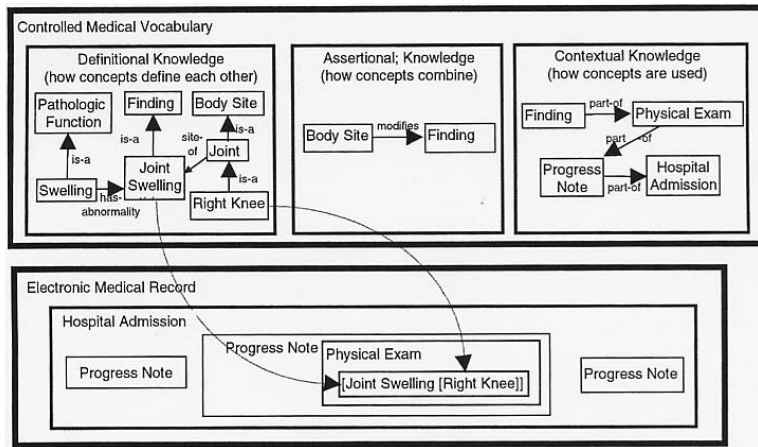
Controlled Medical Vocabulary

Definitional Knowledge
(how concepts define each other)

Pathologic Function

Finding

Body Site

is-a

is-a

site-of

Joint

is-a

is-a

Swelling

has-abnormality

Joint Swelling

is-a

Right Knee

Assertional; Knowledge
(how concepts combine)

Body Site

modifies

Finding

Contextual Knowledge
(how concepts are used)

Finding

part-of

Physical Exam

part-of

Progress Note

part-of

Hospital Admission

Electronic Medical Record

Hospital Admission

Progress Note

Progress Note

Physical Exam

[Joint Swelling [Right Knee]]

Progress Note